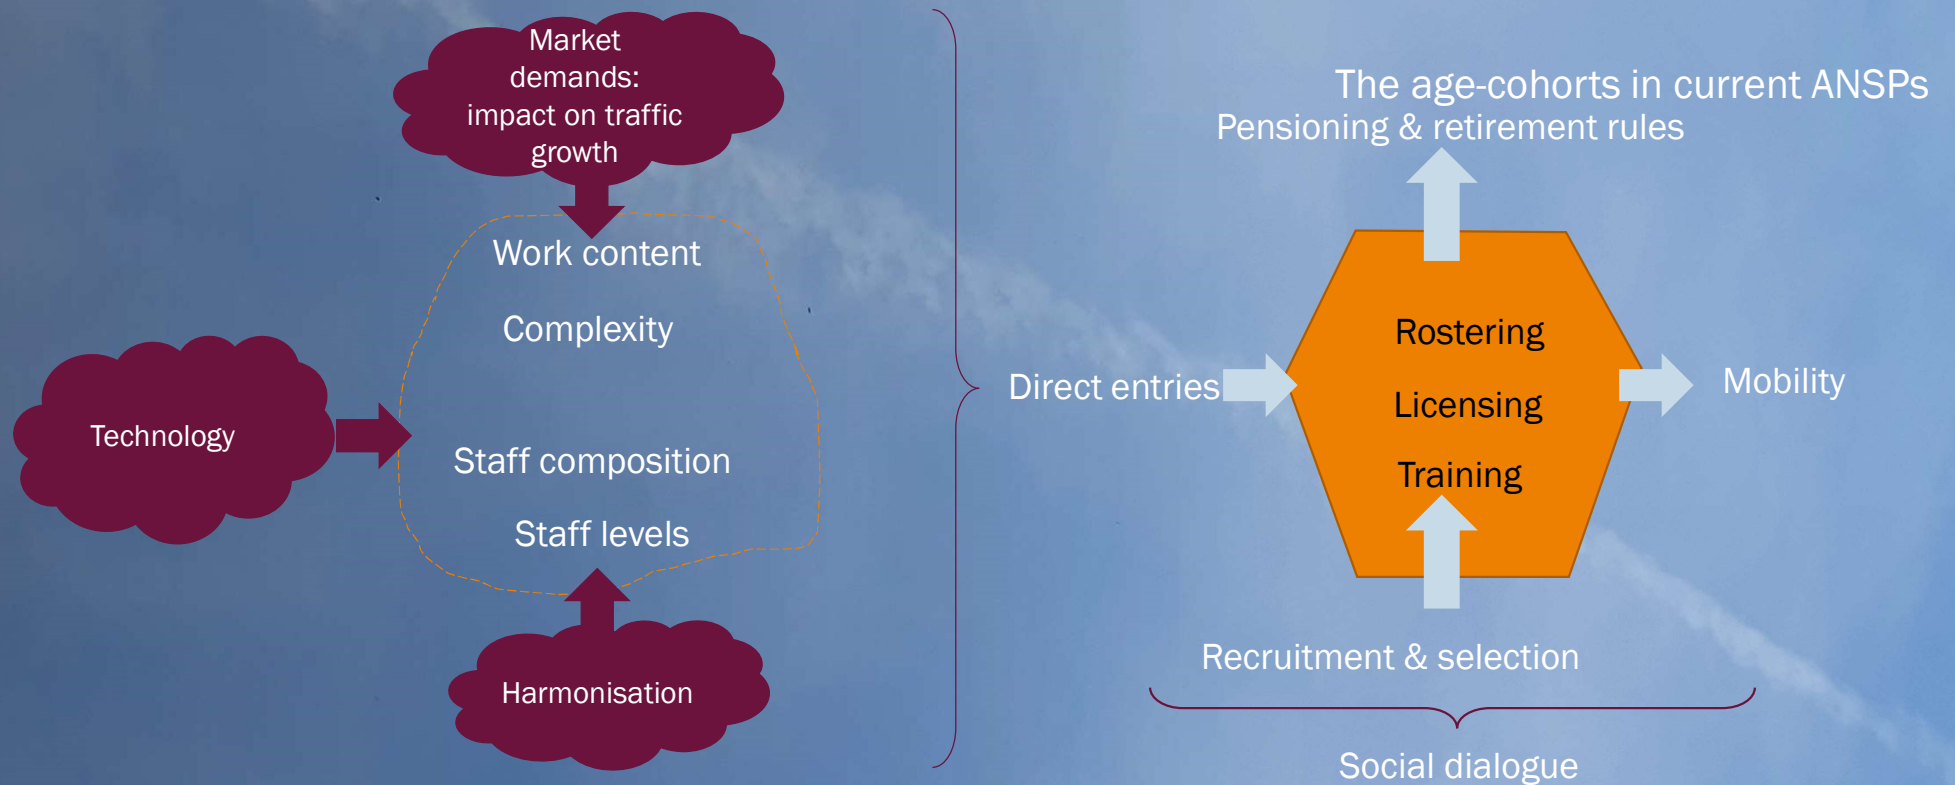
Market demands: impact on traffic growth

Work content

Complexity

Technology

Staff composition

Staff levels

Harmonisation

The age-cohorts in current ANSPs

Pensioning & retirement rules

Direct entries

Rostering

Licensing

Training

Mobility

Recruitment & selection

Social dialogue